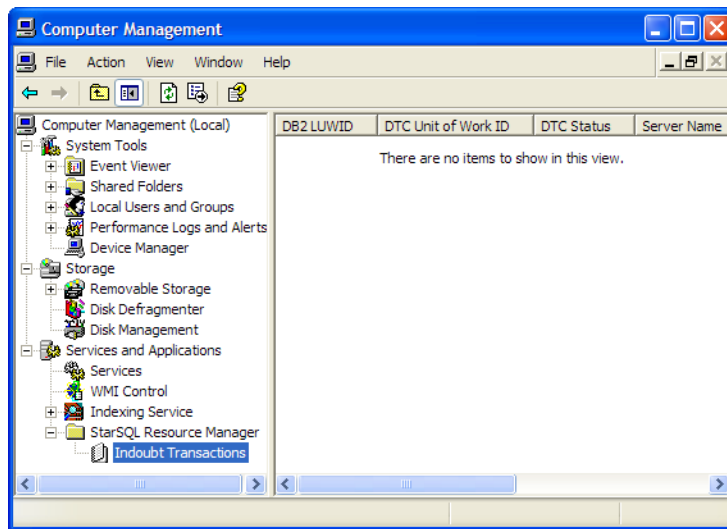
Computer Management

File Action View Window Help

Computer Management (Local)
System Tools
Event Viewer
Shared Folders
Local Users and Groups
Performance Logs and Alerts
Device Manager
Storage
Removable Storage
Disk Defragmenter
Disk Management
Services and Applications
Services
WMI Control
Indexing Service
StarSQL Resource Manager
Indoubt Transactions

| DB2 LUWID | DTC Unit of Work ID | DTC Status | Server Name |
|---|---|---|---|

There are no items to show in this view.